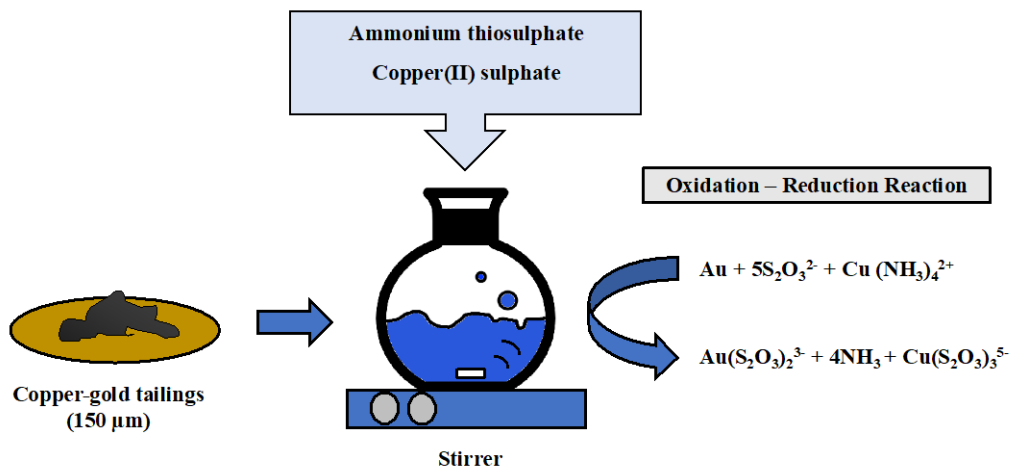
Ammonium thiosulphate
Copper(II) sulphate

Oxidation – Reduction Reaction

Au + $5S_2O_3^{2-}$ + Cu $(NH_3)_4^{2+}$

$Au(S_2O_3)_2^{3-}$ + $4NH_3$ + $Cu(S_2O_3)_3^{5-}$

Copper-gold tailings
(150 μm)

Stirrer